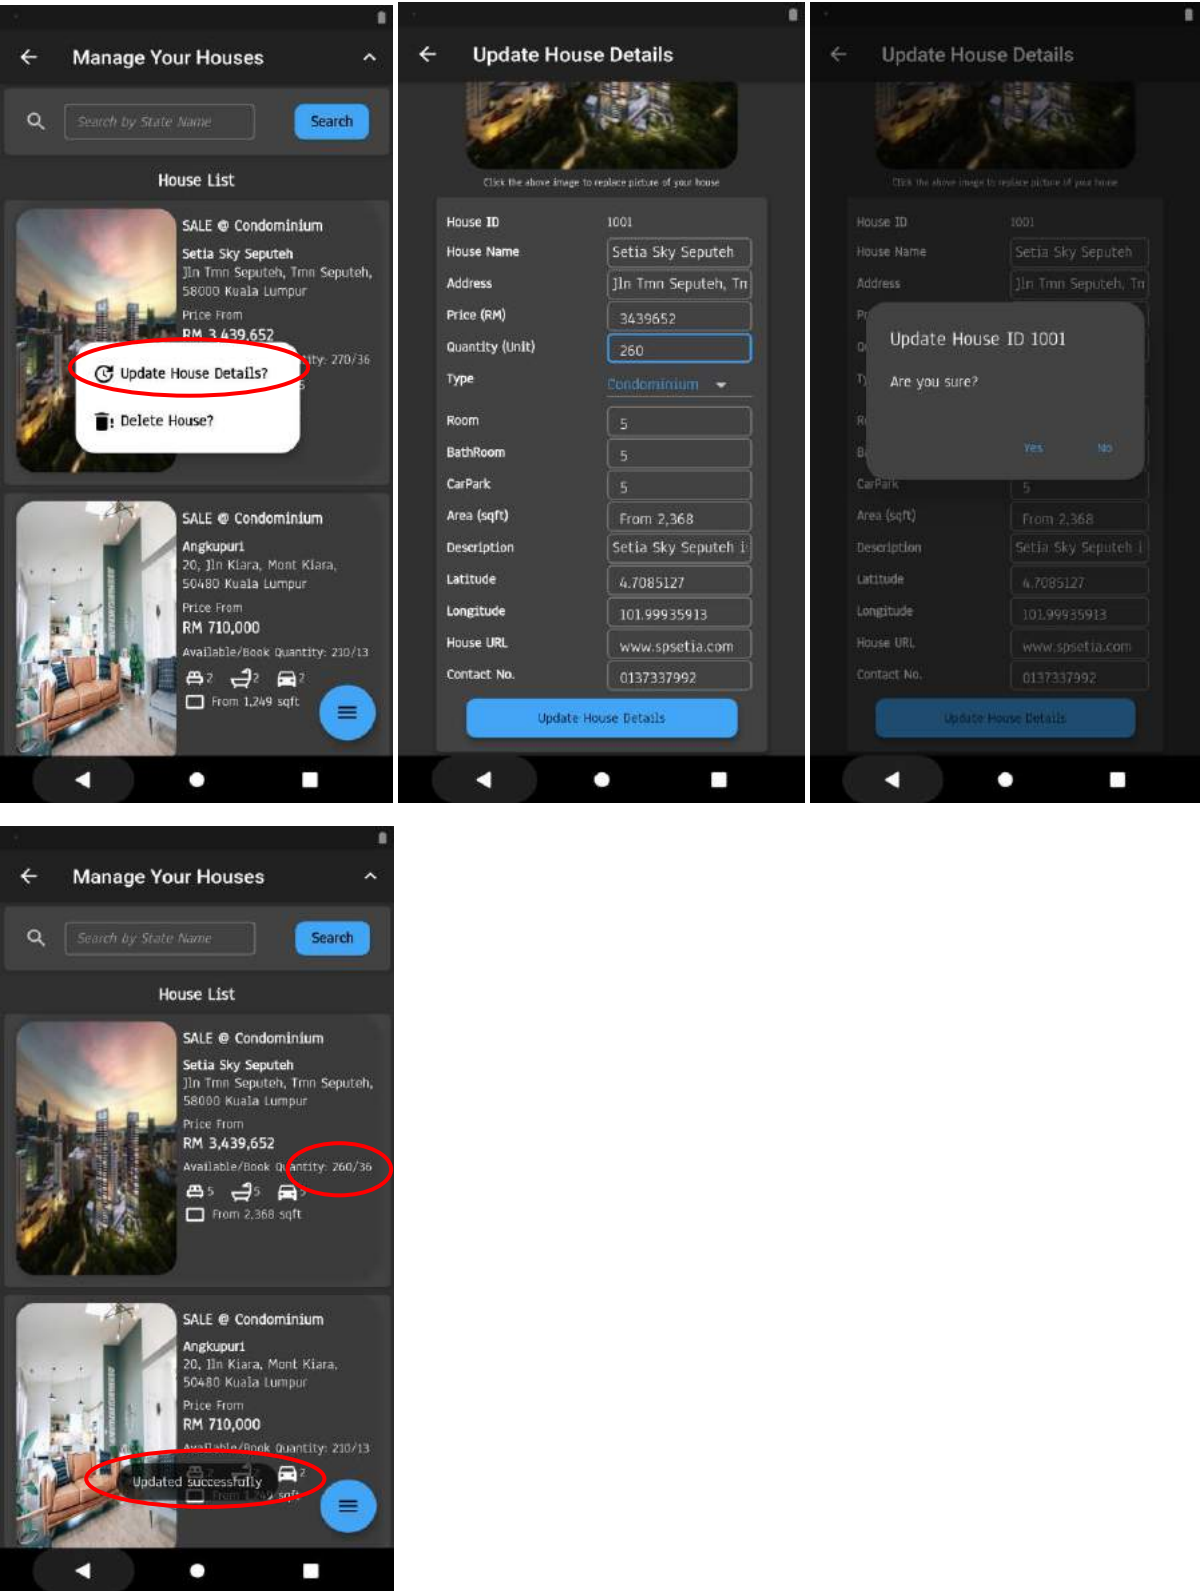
Manage Your Houses

Search by State Name

Search

House List

SALE @ Condominium

Setia Sky Seputeh
Jln Tmn Seputeh, Tmn Seputeh, 58000 Kuala Lumpur

Price From
RM 3,439,652

ity: 270/36

Update House Details?

Delete House?

SALE @ Condominium

Angkupuri
20, Jln Kiara, Mont Kiara, 50480 Kuala Lumpur

Price From
RM 710,000

Available/Book Quantity: 210/13

2 2 2

From 1,249 sqft

Update House Details

Click the above image to replace picture of your house

| House ID | 1001 |
|---|---|
| House Name | Setia Sky Seputeh |
| Address | Jln Tmn Seputeh, Tn |
| Price (RM) | 3439652 |
| Quantity (Unit) | 260 |
| Type | Condominium |
| Room | 5 |
| BathRoom | 5 |
| CarPark | 5 |
| Area (sqft) | From 2,368 |
| Description | Setia Sky Seputeh i |
| Latitude | 4.7085127 |
| Longitude | 101.99935913 |
| House URL | www.spsetia.com |
| Contact No. | 0137337992 |

Update House Details

Update House Details

Click the above image to replace picture of your house

House ID 1001
House Name Setia Sky Seputeh
Address Jln Tmn Seputeh, Tn

Update House ID 1001

Are you sure?

Yes No

CarPark 5
Area (sqft) From 2,368
Description Setia Sky Seputeh i
Latitude 4.7085127
Longitude 101.99935913
House URL www.spsetia.com
Contact No. 0137337992

Update House Details

Manage Your Houses

Search by State Name

Search

House List

SALE @ Condominium

Setia Sky Seputeh
Jln Tmn Seputeh, Tmn Seputeh, 58000 Kuala Lumpur

Price From
RM 3,439,652

Available/Book Quantity: 260/36

5 5 5

From 2,368 sqft

SALE @ Condominium

Angkupuri
20, Jln Kiara, Mont Kiara, 50480 Kuala Lumpur

Price From
RM 710,000

Available/Book Quantity: 210/13

Updated successfully

2

From 1,249 sqft